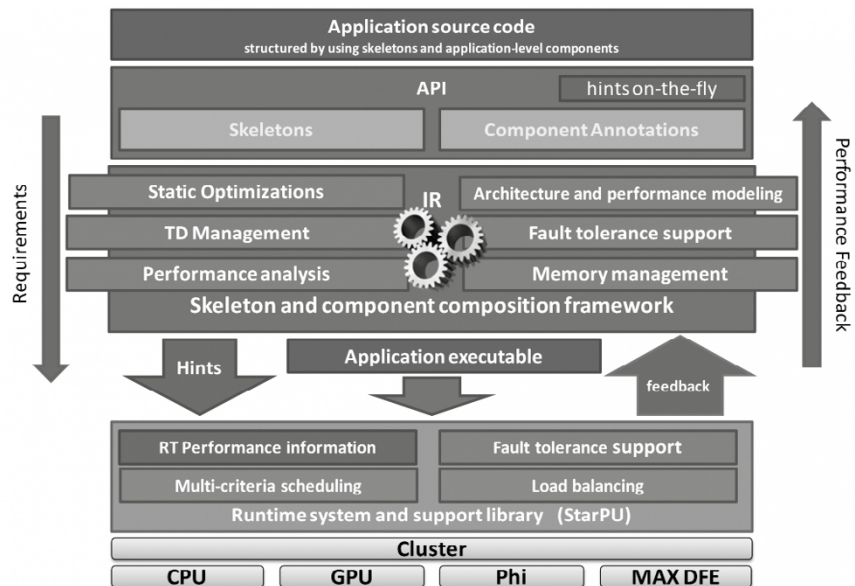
Application source code
structured by using skeletons and application-level components

API
hints on-the-fly
Skeletons
Component Annotations

Requirements

Performance Feedback

Static Optimizations
IR
Architecture and performance modeling
TD Management
Fault tolerance support
Performance analysis
Memory management
Skeleton and component composition framework

Hints
Application executable
feedback

RT Performance information
Fault tolerance support
Multi-criteria scheduling
Load balancing
Runtime system and support library (StarPU)

Cluster
CPU
GPU
Phi
MAX DFE